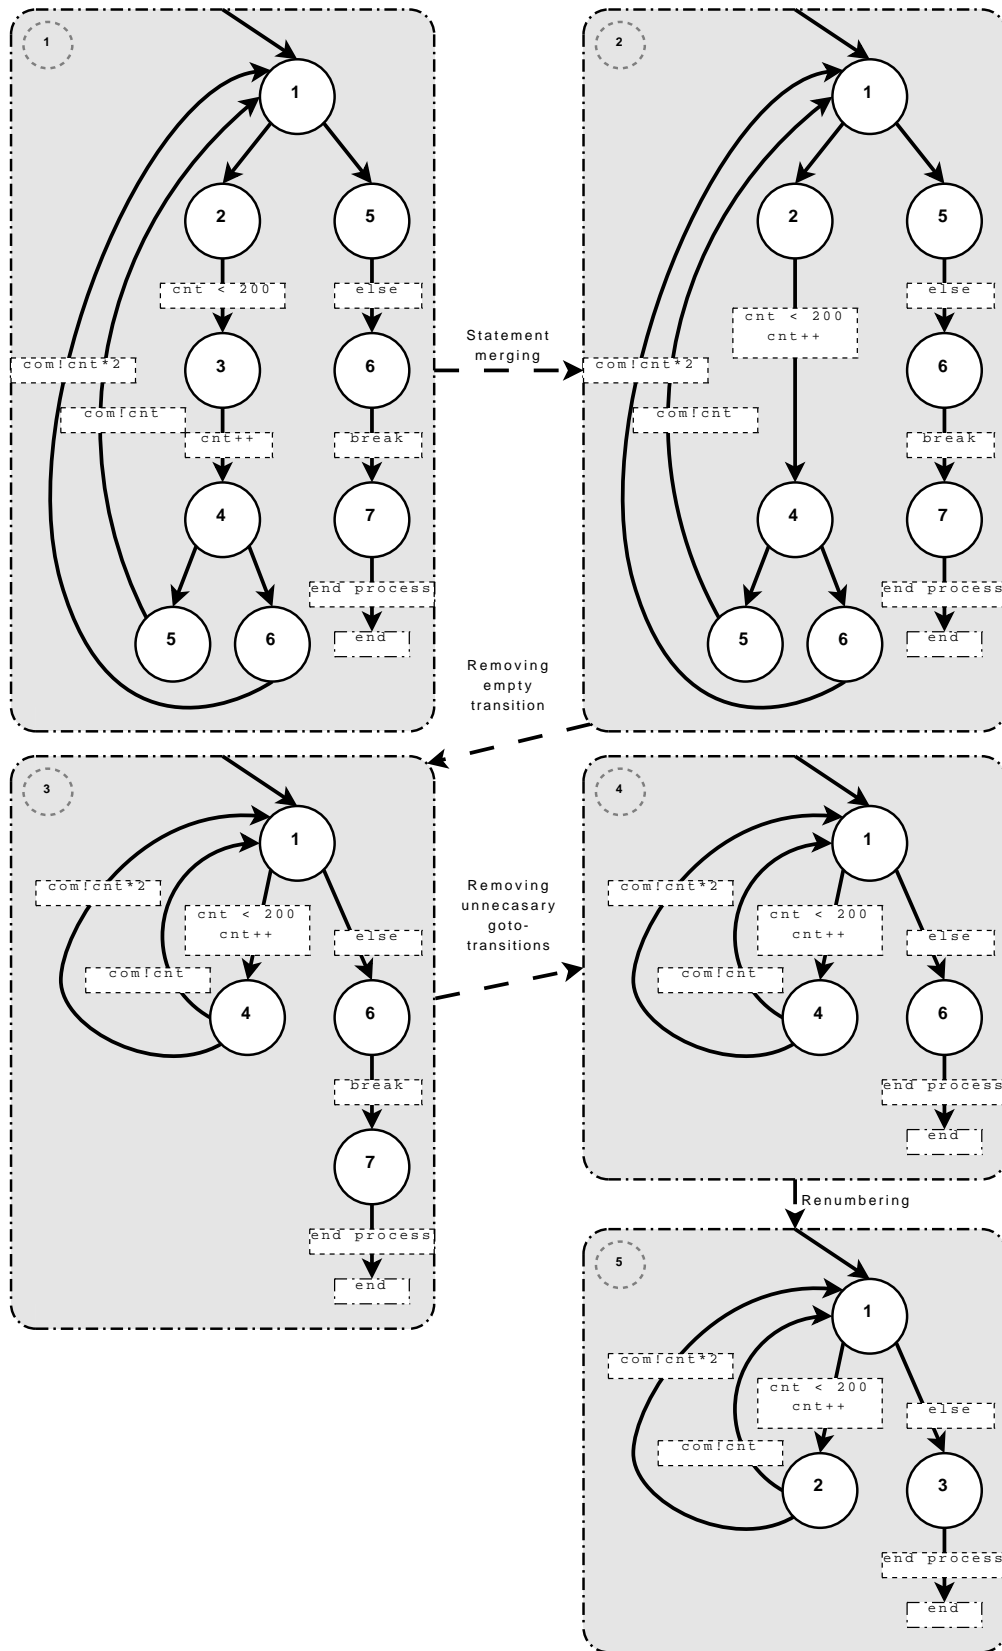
1

1
2
5
cnt < 200
else
3
6
com!cnt*2
com!cnt
cnt++
break
4
7
end process
5
6
end

Statement merging

2

1
2
5
cnt < 200
cnt++
else
6
com!cnt*2
com!cnt
break
4
7
end process
5
6
end

Removing empty transition

3

1
com!cnt*2
cnt < 200
cnt++
else
com!cnt
4
6
break
7
end process
end

Removing unnecasary goto-transitions

4

1
com!cnt*2
cnt < 200
cnt++
else
com!cnt
4
6
end process
end

Renumbering

5

1
com!cnt*2
cnt < 200
cnt++
else
com!cnt
2
3
end process
end